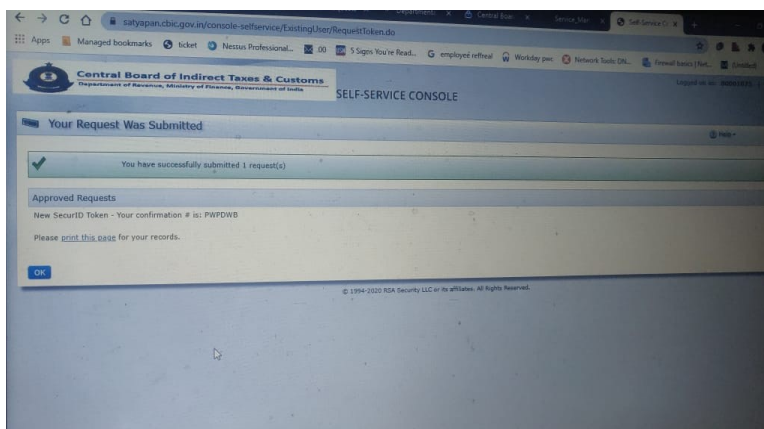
Department | Central Boa | Service_Man | Self-Service C

satyapan.cbic.gov.in/console-selfservice/ExistingUser/RequestToken.do

Apps | Managed bookmarks | ticket | Nessus Professional... | 00 | 5 Signs You're Read... | employee refferal | Workday pwc | Network Tools DN... | Firewall basics | Net... | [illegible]

Central Board of Indirect Taxes & Customs
Department of Revenue, Ministry of Finance, Government of India

SELF-SERVICE CONSOLE

Logged on as: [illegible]

Your Request Was Submitted

Help

You have successfully submitted 1 request(s)

Approved Requests

New SecurID Token - Your confirmation # is: PWPDWB

Please print this page for your records.

OK

© 1994-2020 RSA Security LLC or its affiliates. All Rights Reserved.